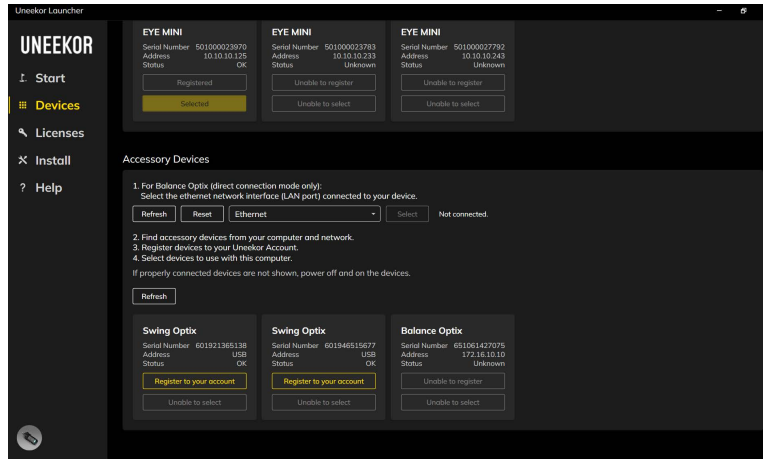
Uneekor Launcher

UNEEKOR

Start

Devices

Licenses

Install

? Help

EYE MINI
Serial Number 501000023970
Address 10.10.10.125
Status OK
Registered
Selected

EYE MINI
Serial Number 501000023783
Address 10.10.10.233
Status Unknown
Unable to register
Unable to select

EYE MINI
Serial Number 501000027792
Address 10.10.10.243
Status Unknown
Unable to register
Unable to select

Accessory Devices

1. For Balance Optix (direct connection mode only):
Select the ethernet network interface (LAN port) connected to your device.

Refresh Reset Ethernet Select Not connected.

2. Find accessory devices from your computer and network.
3. Register devices to your Uneekor Account.
4. Select devices to use with this computer.
If properly connected devices are not shown, power off and on the devices.

Refresh

Swing Optix
Serial Number 601921365138
Address USB
Status OK
Register to your account
Unable to select

Swing Optix
Serial Number 601946515677
Address USB
Status OK
Register to your account
Unable to select

Balance Optix
Serial Number 651061427075
Address 172.16.10.10
Status Unknown
Unable to register
Unable to select